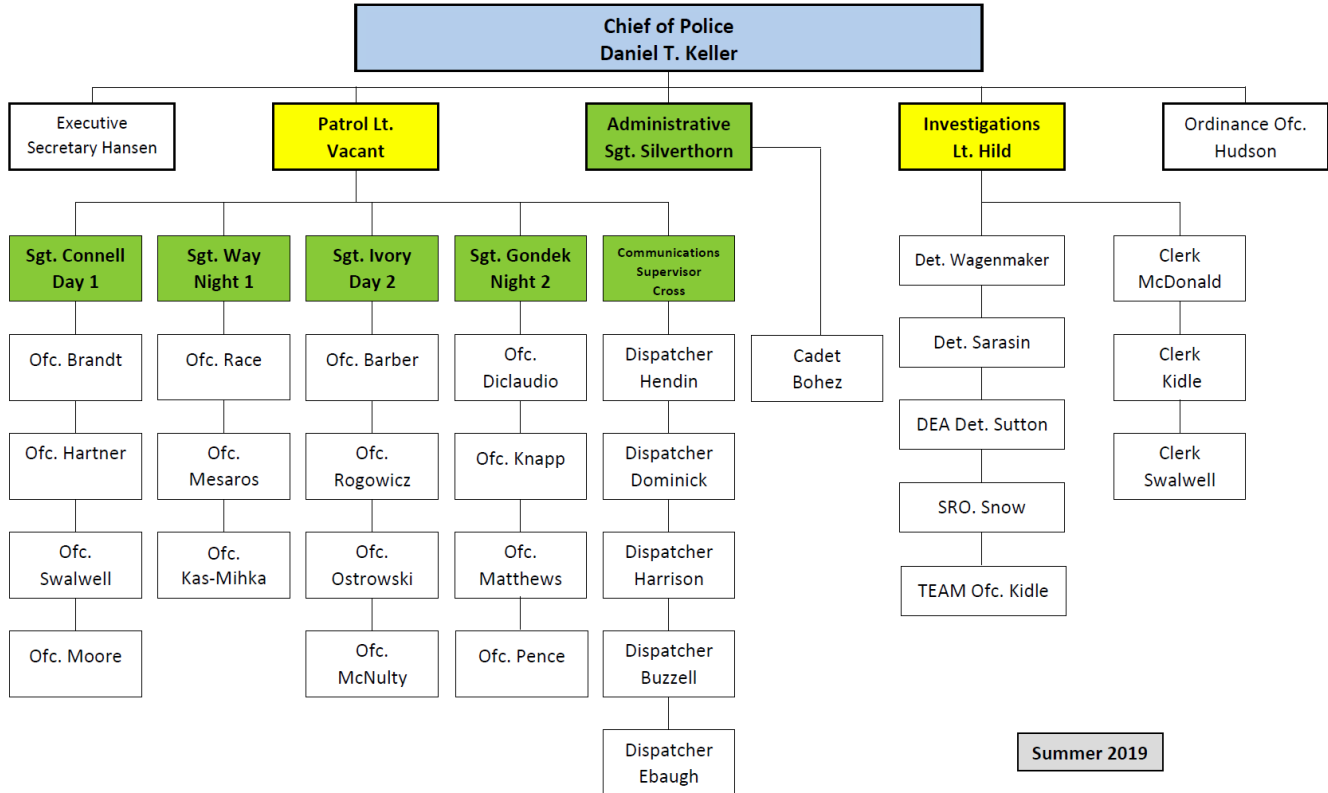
Chief of Police
Daniel T. Keller

Executive Secretary Hansen

Patrol Lt. Vacant

Administrative Sgt. Silverthorn

Investigations Lt. Hild

Ordinance Ofc. Hudson

Sgt. Connell Day 1

Ofc. Brandt

Ofc. Hartner

Ofc. Swalwell

Ofc. Moore

Sgt. Way Night 1

Ofc. Race

Ofc. Mesaros

Ofc. Kas-Mihka

Sgt. Ivory Day 2

Ofc. Barber

Ofc. Rogowicz

Ofc. Ostrowski

Ofc. McNulty

Sgt. Gondek Night 2

Ofc. Diclaudio

Ofc. Knapp

Ofc. Matthews

Ofc. Pence

Communications Supervisor Cross

Dispatcher Hendin

Dispatcher Dominick

Dispatcher Harrison

Dispatcher Buzzell

Dispatcher Ebaugh

Cadet Bohez

Det. Wagenmaker

Det. Sarasin

DEA Det. Sutton

SRO. Snow

TEAM Ofc. Kidle

Clerk McDonald

Clerk Kidle

Clerk Swalwell

Summer 2019